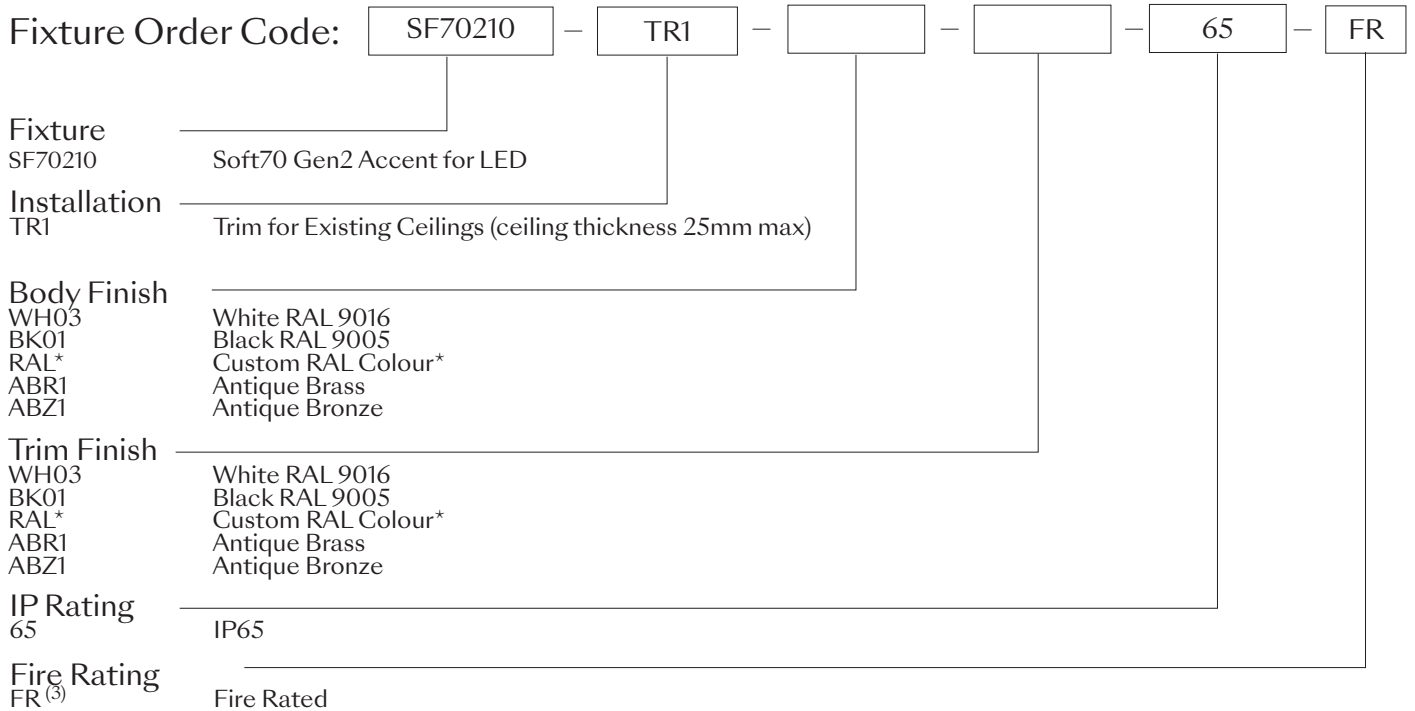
Fixture Order Code: SF70210 – TR1 – – – 65 – FR

Fixture
SF70210 Soft70 Gen2 Accent for LED

Installation
TR1 Trim for Existing Ceilings (ceiling thickness 25mm max)

Body Finish
WH03 White RAL 9016
BK01 Black RAL 9005
RAL* Custom RAL Colour*
ABR1 Antique Brass
ABZ1 Antique Bronze

Trim Finish
WH03 White RAL 9016
BK01 Black RAL 9005
RAL* Custom RAL Colour*
ABR1 Antique Brass
ABZ1 Antique Bronze

IP Rating
65 IP65

Fire Rating
FR$^{(3)}$ Fire Rated